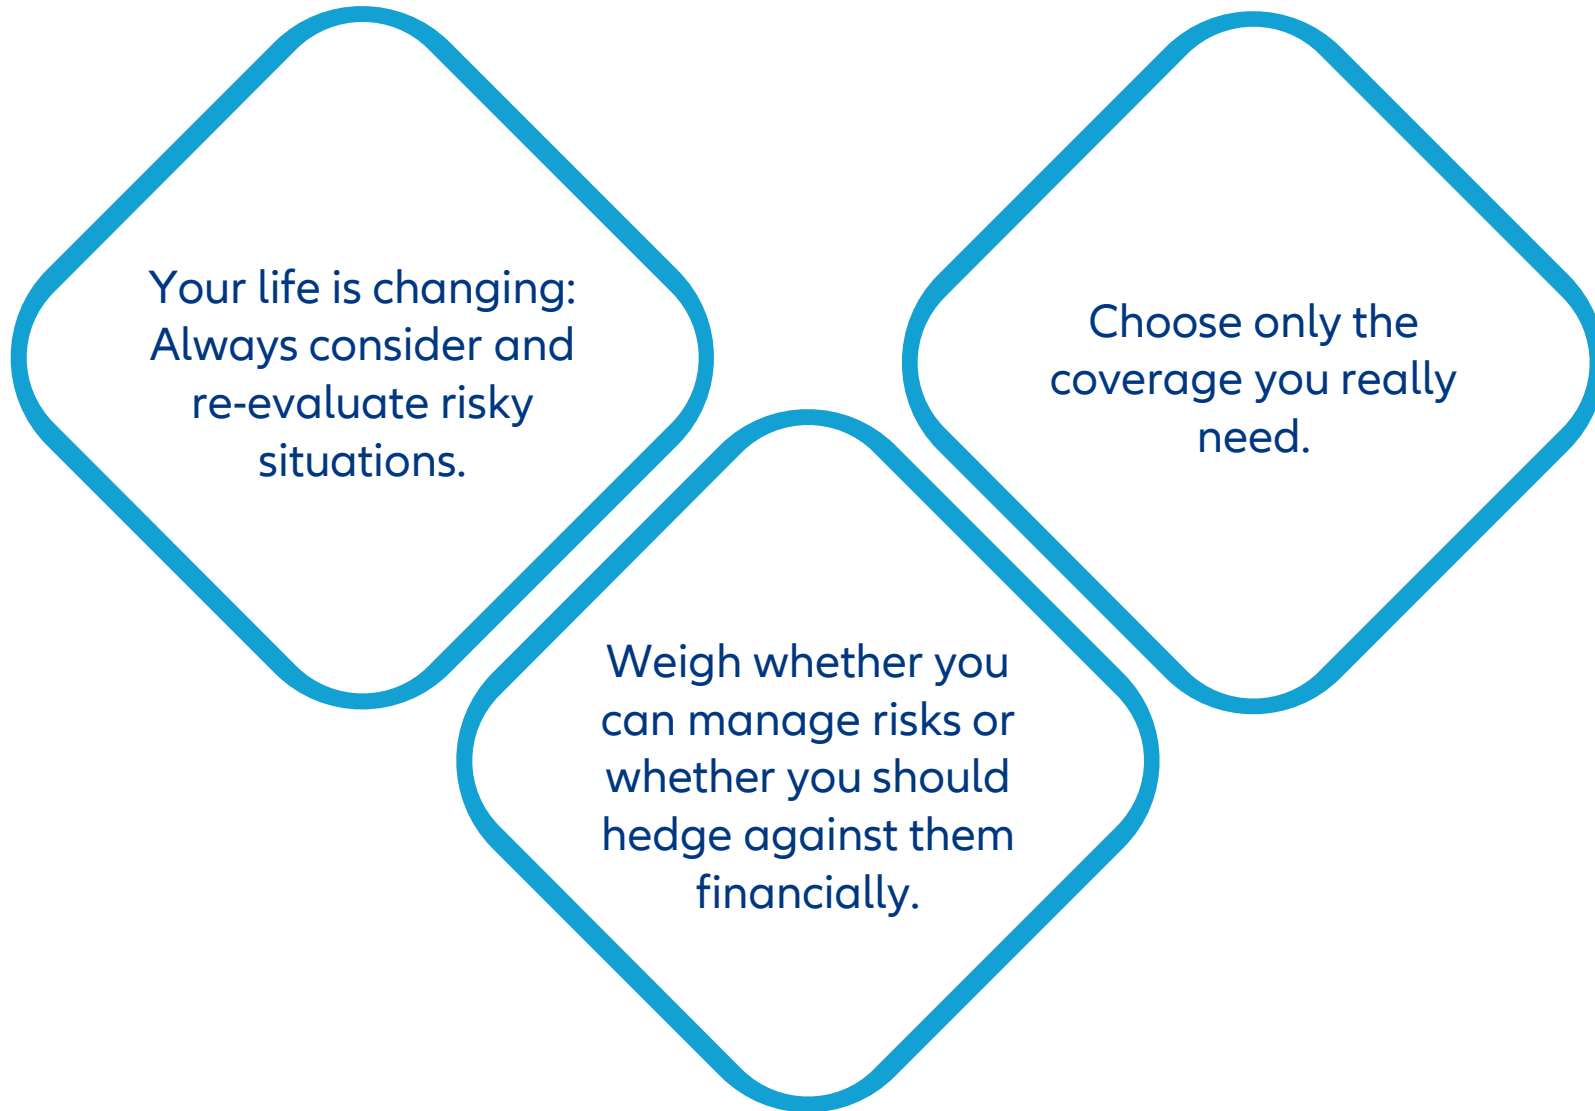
Your life is changing: Always consider and re-evaluate risky situations.

Choose only the coverage you really need.

Weigh whether you can manage risks or whether you should hedge against them financially.